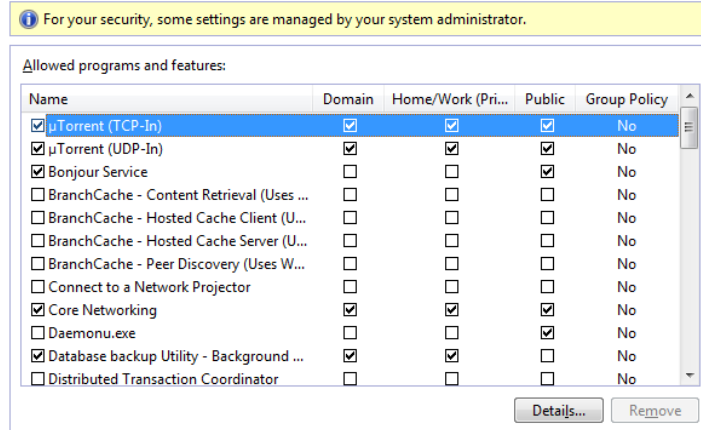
For your security, some settings are managed by your system administrator.

Allowed programs and features:

| Name | Domain | Home/Work (Pri... | Public | Group Policy |
|---|---|---|---|---|
| ☑ µTorrent (TCP-In) | ☑ | ☑ | ☑ | No |
| ☑ µTorrent (UDP-In) | ☑ | ☑ | ☑ | No |
| ☑ Bonjour Service | ☐ | ☐ | ☑ | No |
| ☐ BranchCache - Content Retrieval (Uses ... | ☐ | ☐ | ☐ | No |
| ☐ BranchCache - Hosted Cache Client (U... | ☐ | ☐ | ☐ | No |
| ☐ BranchCache - Hosted Cache Server (U... | ☐ | ☐ | ☐ | No |
| ☐ BranchCache - Peer Discovery (Uses W... | ☐ | ☐ | ☐ | No |
| ☐ Connect to a Network Projector | ☐ | ☐ | ☐ | No |
| ☑ Core Networking | ☑ | ☑ | ☑ | No |
| ☐ Daemonu.exe | ☐ | ☐ | ☑ | No |
| ☑ Database backup Utility - Background ... | ☑ | ☑ | ☐ | No |
| ☐ Distributed Transaction Coordinator | ☐ | ☐ | ☐ | No |

Details... Remove